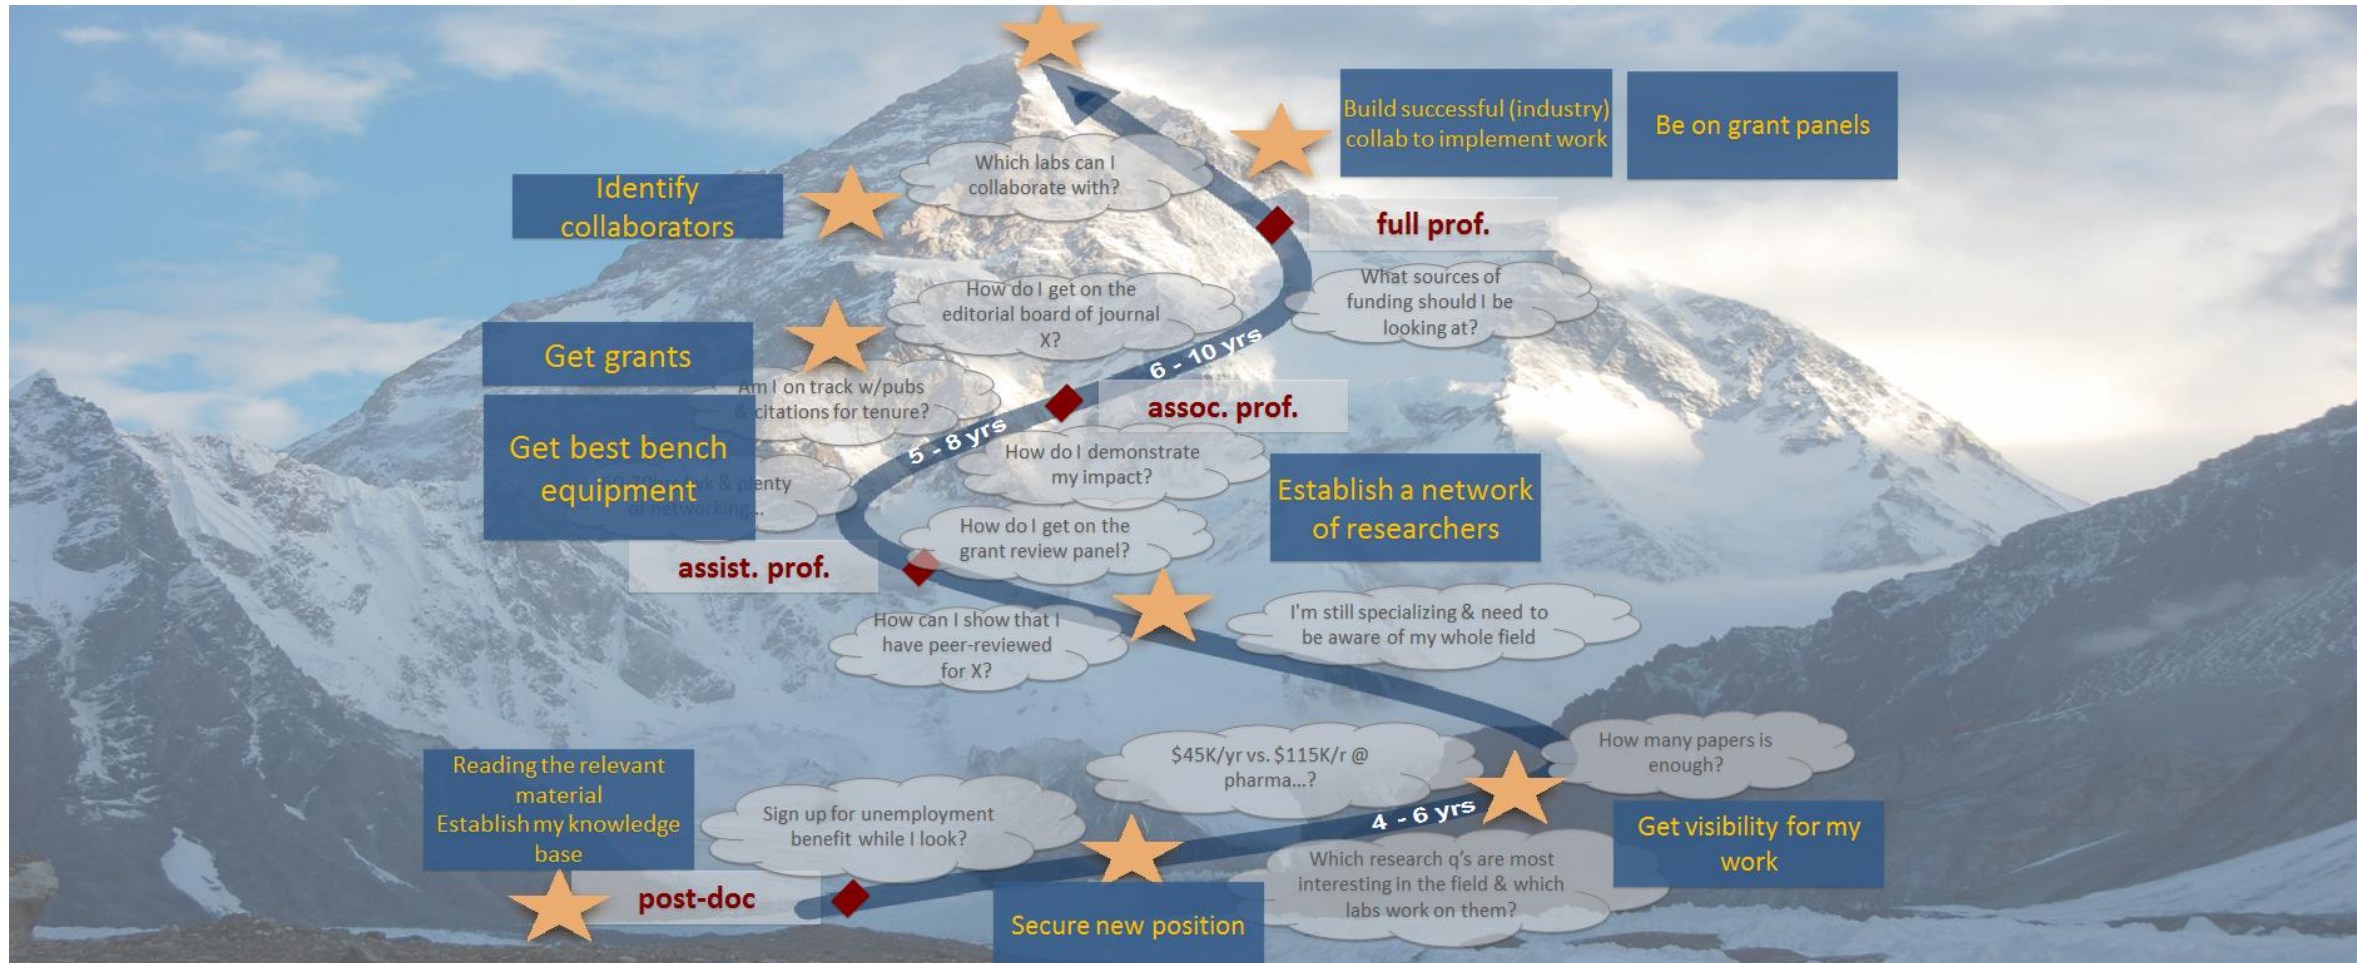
Build successful (industry) collab to implement work

Be on grant panels

Which labs can I collaborate with?

Identify collaborators

full prof.

What sources of funding should I be looking at?

How do I get on the editorial board of journal X?

Get grants

6 - 10 yrs

Am I on track w/pubs & citations for tenure?

assoc. prof.

5 - 8 yrs

Get best bench equipment

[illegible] & plenty of networking...

How do I demonstrate my impact?

Establish a network of researchers

How do I get on the grant review panel?

assist. prof.

How can I show that I have peer-reviewed for X?

I'm still specializing & need to be aware of my whole field

How many papers is enough?

$45K/yr vs. $115K/r @ pharma...?

Reading the relevant material
Establish my knowledge base

Sign up for unemployment benefit while I look?

4 - 6 yrs

Get visibility for my work

Which research q's are most interesting in the field & which labs work on them?

post-doc

Secure new position